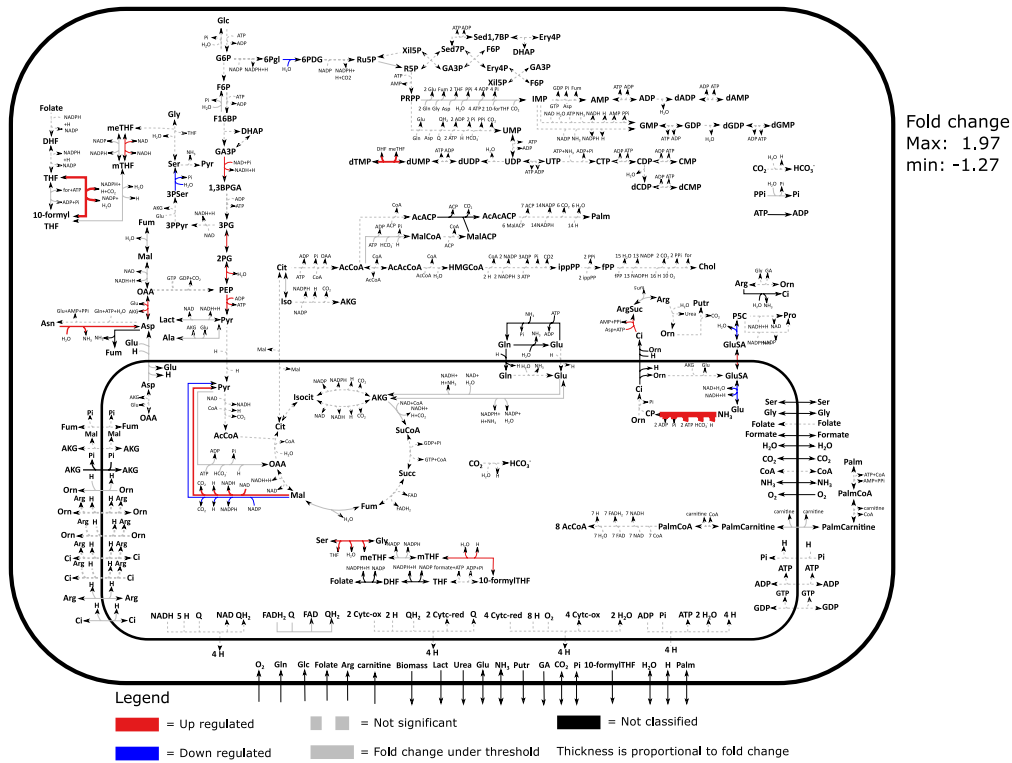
Fold change
Max: 1.97
min: -1.27

Glc
G6P
6Pgl
6PDG
Ru5P
F6P
F16BP
DHAP
GA3P
1,3BPGA
3PG
2PG
PEP
Pyr
Lact
Ala
Xil5P
Sed7P
R5P
GA3P
Sed1,7BP
Ery4P
DHAP
F6P
Ery4P
GA3P
Xil5P
F6P
PRPP
IMP
AMP
ADP
dADP
dAMP
GMP
GDP
dGDP
dGMP
UMP
dTMP
dUMP
dUDP
UDP
UTP
CTP
CDP
CMP
dCDP
dCMP
CO$_2$
HCO$_3^-$
PPi
Pi
ATP
ADP
Folate
DHF
THF
10-formyl THF
meTHF
mTHF
Gly
Ser
Pyr
3PSer
3PPyr
Fum
Mal
OAA
Asn
Asp
Fum
Glu
H
AcACP
AcAcACP
Palm
MalCoA
MalACP
Cit
AcCoA
AcAcCoA
HMGCoA
ippPP
fPP
Chol
Iso
AKG
Arg
Orn
Ci
P5C
Pro
GluSA
ArgSuc
Arg
Putr
Orn
Gln
Glu
Gln
Glu
Ci
Orn
H
Orn
GluSA
Glu
CP
NH$_3$
Asp
H
OAA
Pyr
Isocit
AKG
SuCoA
Succ
Fum
Mal
AcCoA
Cit
OAA
CO$_2$
HCO$_3^-$
Ser
Gly
meTHF
mTHF
Folate
DHF
THF
10-formylTHF
8 AcCoA
PalmCoA
PalmCarnitine
PalmCarnitine
Palm
PalmCoA
Ser
Gly
Folate
Formate
H$_2$O
CO$_2$
CoA
NH$_3$
O$_2$
Pi
ATP
ADP
GTP
GDP
Fum
Mal
AKG
AKG
Orn
Orn
Ci
Ci
Arg
Ci
Fum
AKG
Orn
Arg
Orn
Ci
Arg
Ci
NADH 5 H Q NAD QH$_2$ FADH$_2$ Q FAD QH$_2$ 2 Cytc-ox 2 H QH$_2$ 2 Cytc-red Q 4 Cytc-red 8 H O$_2$ 4 Cytc-ox 2 H$_2$O ADP Pi ATP 2 H$_2$O 4 H
4 H
4 H
4 H
4 H
O$_2$ Gln Glc Folate Arg carnitine Biomass Lact Urea Glu NH$_3$ Putr GA CO$_2$ Pi 10-formylTHF H$_2$O H Palm

Legend
= Up regulated
= Down regulated
= Not significant
= Fold change under threshold
= Not classified
Thickness is proportional to fold change